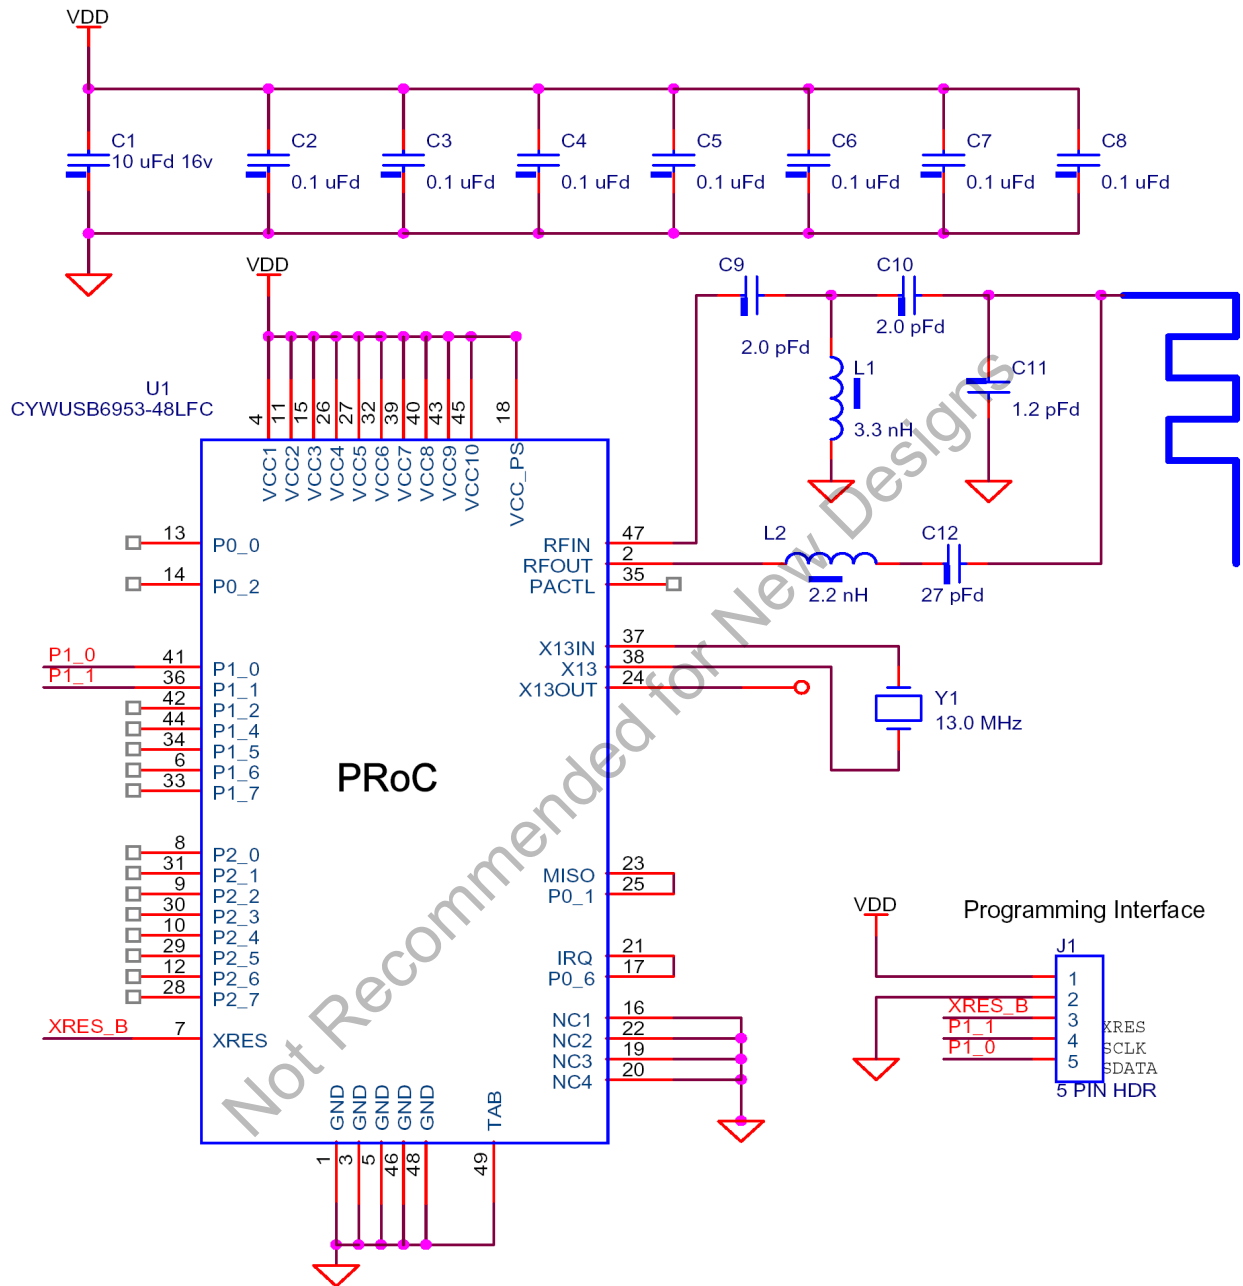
VDD

C1
10 uFd 16v

C2
0.1 uFd

C3
0.1 uFd

C4
0.1 uFd

C5
0.1 uFd

C6
0.1 uFd

C7
0.1 uFd

C8
0.1 uFd

VDD

U1
CYWUSB6953-48LFC

4 11 15 26 27 32 39 40 43 45 18

VCC1 VCC2 VCC3 VCC4 VCC5 VCC6 VCC7 VCC8 VCC9 VCC10 VCC_PS

C9
2.0 pFd

C10
2.0 pFd

L1
3.3 nH

C11
1.2 pFd

13 P0_0
14 P0_2

RFIN 47
RFOUT 2
PACTL 35

L2
2.2 nH

C12
27 pFd

P1_0 41 P1_0
P1_1 36 P1_1
42 P1_2
44 P1_4
34 P1_5
6 P1_6
33 P1_7

X13IN 37
X13 38
X13OUT 24

Y1
13.0 MHz

PRoC

8 P2_0
31 P2_1
9 P2_2
30 P2_3
10 P2_4
29 P2_5
12 P2_6
28 P2_7

MISO 23
P0_1 25

IRQ 21
P0_6 17

XRES_B 7 XRES

NC1 16
NC2 22
NC3 19
NC4 20

GND GND GND GND GND TAB
1 3 5 46 48 49

VDD

Programming Interface

J1
1
XRES_B 2
P1_1 3
P1_0 4
5
XRES
SCLK
SDATA
5 PIN HDR

Not Recommended for New Designs